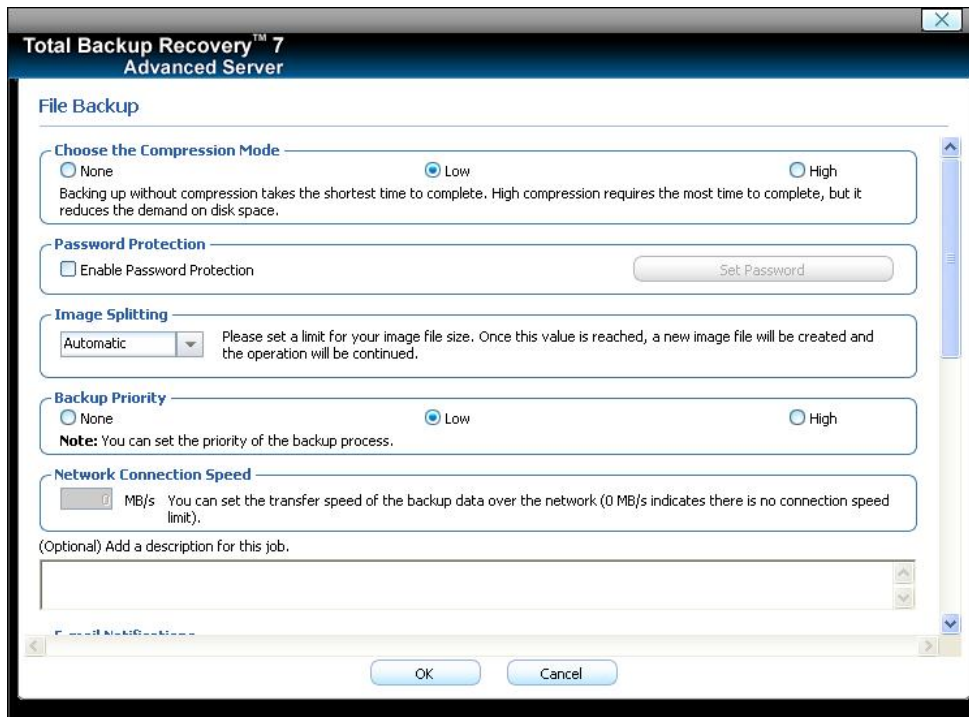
Total Backup Recovery™ 7
Advanced Server

File Backup

Choose the Compression Mode

None

Low

High

Backing up without compression takes the shortest time to complete. High compression requires the most time to complete, but it reduces the demand on disk space.

Password Protection

Enable Password Protection

Set Password

Image Splitting

Automatic

Please set a limit for your image file size. Once this value is reached, a new image file will be created and the operation will be continued.

Backup Priority

None

Low

High

**Note:** You can set the priority of the backup process.

Network Connection Speed

0 MB/s You can set the transfer speed of the backup data over the network (0 MB/s indicates there is no connection speed limit).

(Optional) Add a description for this job.

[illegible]

OK

Cancel